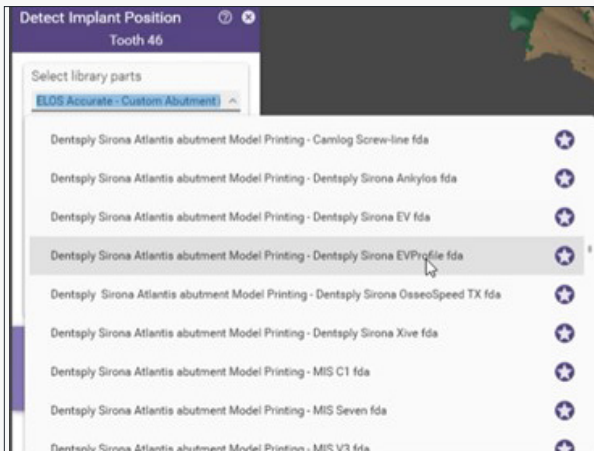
Detect Implant Position
Tooth 46

Select library parts
ELOS Accurate - Custom Abutment

Dentsply Sirona Atlantis abutment Model Printing - Camlog Screw-line fda

Dentsply Sirona Atlantis abutment Model Printing - Dentsply Sirona Ankylos fda

Dentsply Sirona Atlantis abutment Model Printing - Dentsply Sirona EV fda

Dentsply Sirona Atlantis abutment Model Printing - Dentsply Sirona EVProfile fda

Dentsply Sirona Atlantis abutment Model Printing - Dentsply Sirona OsseoSpeed TX fda

Dentsply Sirona Atlantis abutment Model Printing - Dentsply Sirona Xive fda

Dentsply Sirona Atlantis abutment Model Printing - MIS C1 fda

Dentsply Sirona Atlantis abutment Model Printing - MIS Seven fda

Dentsply Sirona Atlantis abutment Model Printing - MIS V3 fda